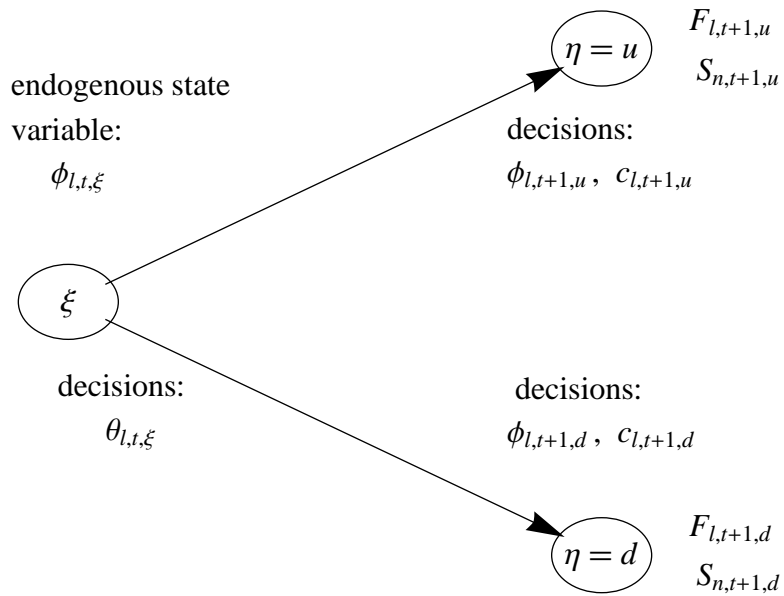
$\eta = u$

$F_{l,t+1,u}$

$S_{n,t+1,u}$

endogenous state variable:

$\phi_{l,t,\xi}$

decisions:

$\phi_{l,t+1,u}$, $c_{l,t+1,u}$

$\xi$

decisions:

$\theta_{l,t,\xi}$

decisions:

$\phi_{l,t+1,d}$, $c_{l,t+1,d}$

$\eta = d$

$F_{l,t+1,d}$

$S_{n,t+1,d}$